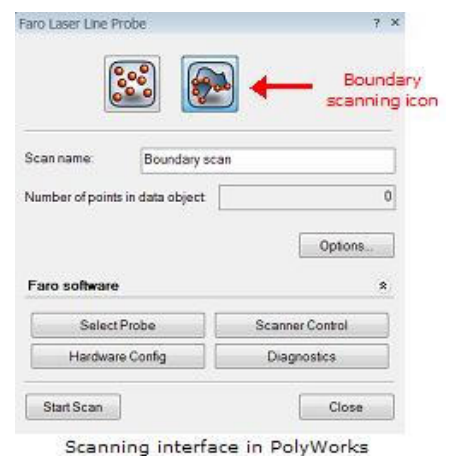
Faro Laser Line Probe ? ×

Boundary scanning icon

Scan name: Boundary scan

Number of points in data object 0

Options...

Faro software

Select Probe
Scanner Control
Hardware Config
Diagnostics

Start Scan
Close

Scanning interface in PolyWorks